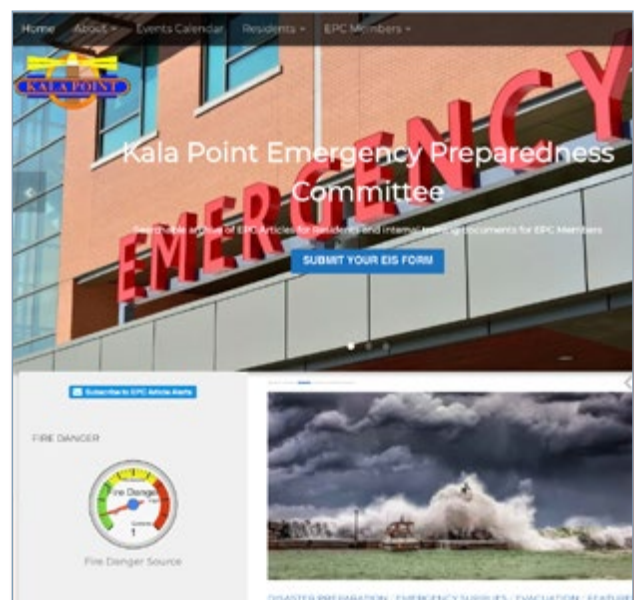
Home About ▾ Events Calendar Residents ▾ EPC Members ▾

KALA POINT

EMERGENCY

Kala Point Emergency Preparedness Committee

Searchable archive of EPC Articles for Residents and internal training documents for EPC Members

SUBMIT YOUR EIS FORM

Subscribe to EPC Article Alerts

FIRE DANGER

Fire Danger

Fire Danger Source

DISASTER PREPARATION / EMERGENCY SUPPLIES / EVACUATION / FEATURE